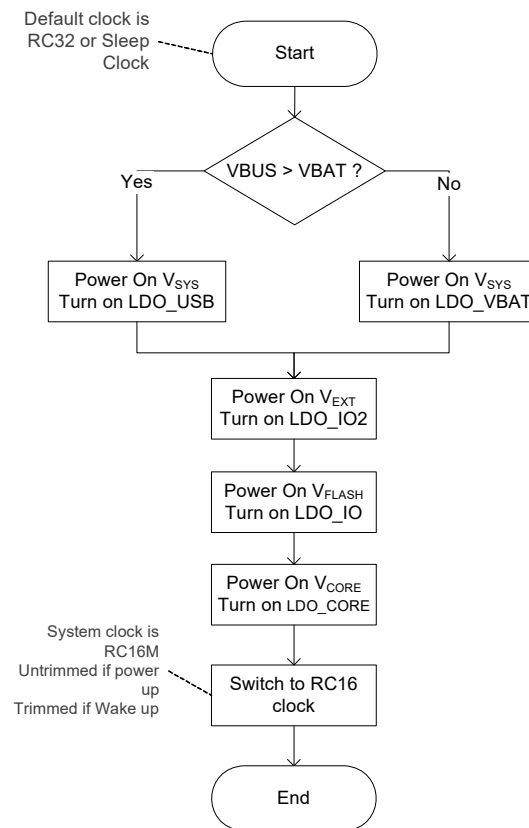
Default clock is RC32 or Sleep Clock

Start

VBUS > VBAT ?

Yes

No

Power On $V_{SYS}$
Turn on LDO_USB

Power On $V_{SYS}$
Turn on LDO_VBAT

Power On $V_{EXT}$
Turn on LDO_IO2

Power On $V_{FLASH}$
Turn on LDO_IO

Power On $V_{CORE}$
Turn on LDO_CORE

System clock is RC16M
Untrimmed if power up
Trimmed if Wake up

Switch to RC16 clock

End